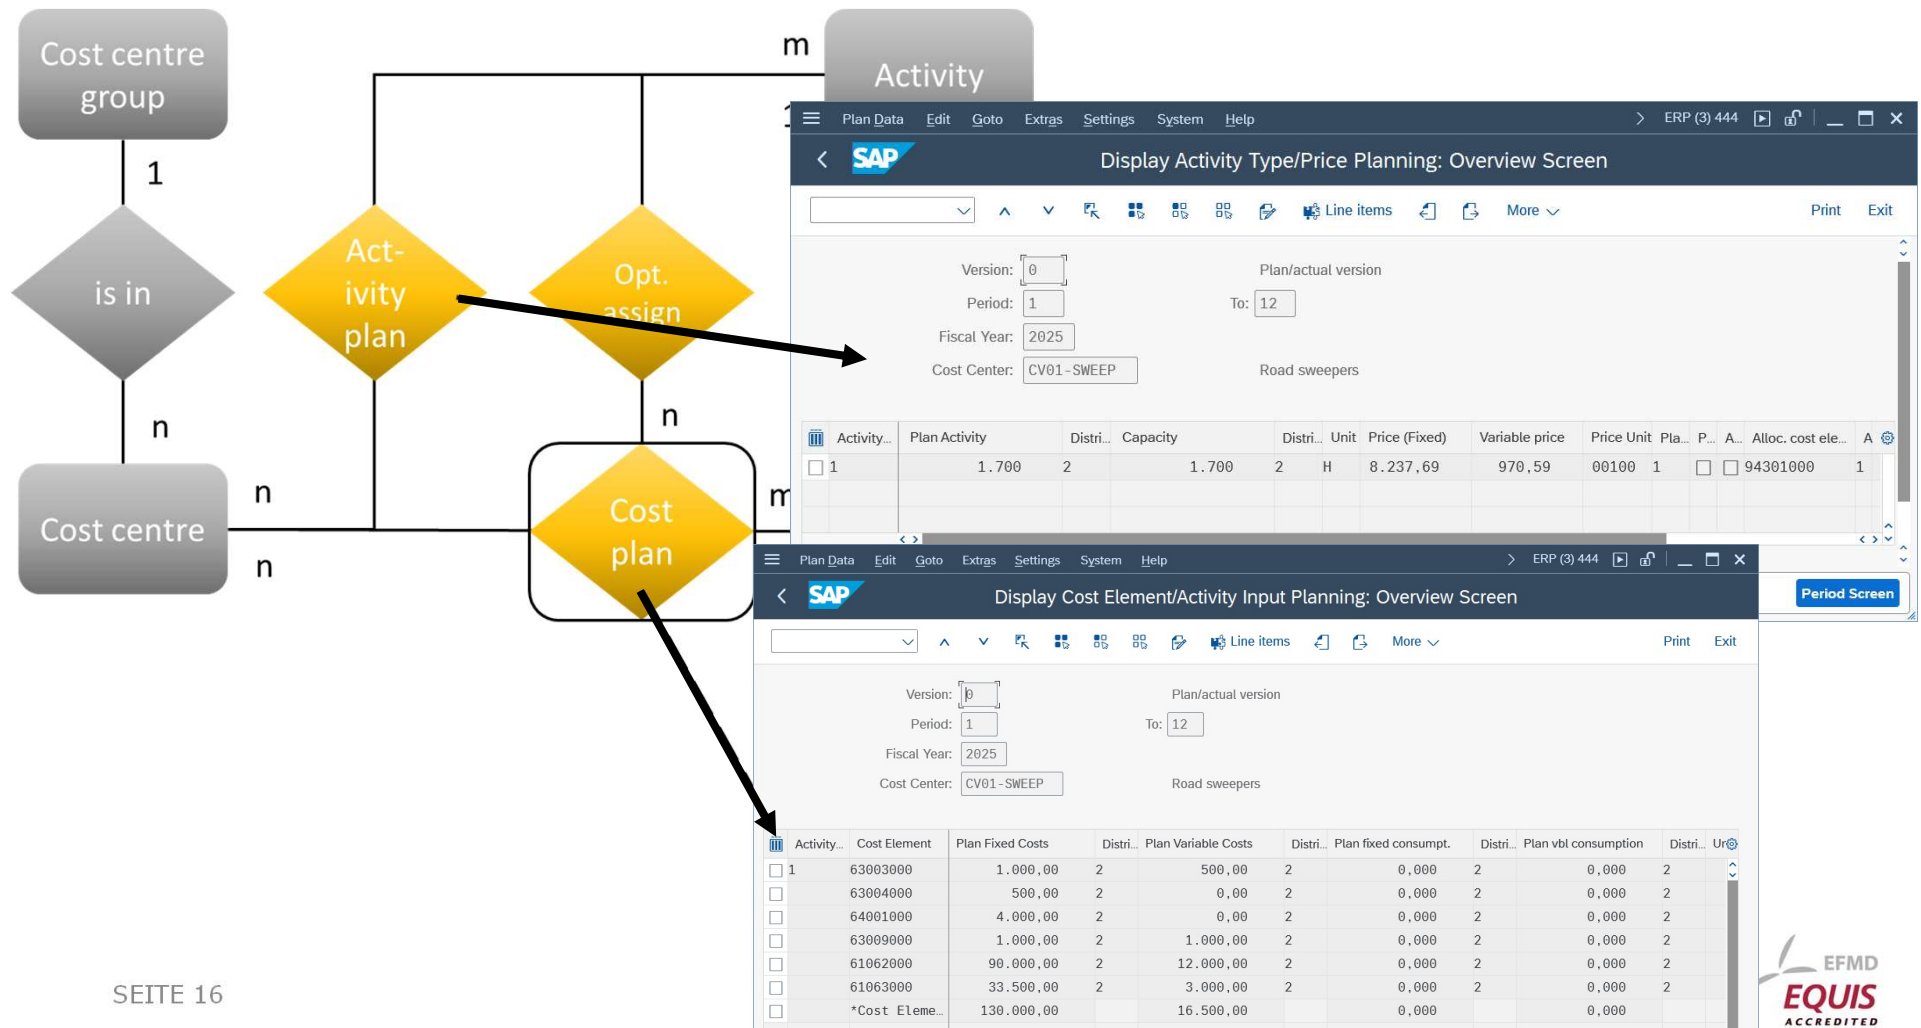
Cost centre group

1

is in

n

Cost centre

n

n

Act-ivity plan

Opt. assign

n

Cost plan

m

m

Activity

Plan Data Edit Goto Extras Settings System Help

ERP (3) 444

Display Activity Type/Price Planning: Overview Screen

Line items More Print Exit

Version: 0 Plan/actual version

Period: 1 To: 12

Fiscal Year: 2025

Cost Center: CV01-SWEEP Road sweepers

| Activity.. | Plan Activity | Distri.. | Capacity | Distri.. | Unit | Price (Fixed) | Variable price | Price Unit | Pla.. | P.. | A.. | Alloc. cost ele... | A |
|---|---|---|---|---|---|---|---|---|---|---|---|---|---|
| 1 | 1.700 | 2 | 1.700 | 2 | H | 8.237,69 | 970,59 | 00100 | 1 | | | 94301000 | 1 |

Period Screen

Plan Data Edit Goto Extras Settings System Help

ERP (3) 444

Display Cost Element/Activity Input Planning: Overview Screen

Line items More Print Exit

Version: 0 Plan/actual version

Period: 1 To: 12

Fiscal Year: 2025

Cost Center: CV01-SWEEP Road sweepers

| Activity.. | Cost Element | Plan Fixed Costs | Distri.. | Plan Variable Costs | Distri.. | Plan fixed consumpt. | Distri.. | Plan vbl consumption | Distri.. | Ur |
|---|---|---|---|---|---|---|---|---|---|---|
| 1 | 63003000 | 1.000,00 | 2 | 500,00 | 2 | 0,000 | 2 | 0,000 | 2 | |
| | 63004000 | 500,00 | 2 | 0,00 | 2 | 0,000 | 2 | 0,000 | 2 | |
| | 64001000 | 4.000,00 | 2 | 0,00 | 2 | 0,000 | 2 | 0,000 | 2 | |
| | 63009000 | 1.000,00 | 2 | 1.000,00 | 2 | 0,000 | 2 | 0,000 | 2 | |
| | 61062000 | 90.000,00 | 2 | 12.000,00 | 2 | 0,000 | 2 | 0,000 | 2 | |
| | 61063000 | 33.500,00 | 2 | 3.000,00 | 2 | 0,000 | 2 | 0,000 | 2 | |
| | *Cost Eleme.. | 130.000,00 | | 16.500,00 | | 0,000 | | 0,000 | | |

SEITE 16

EFMD EQUIS ACCREDITED